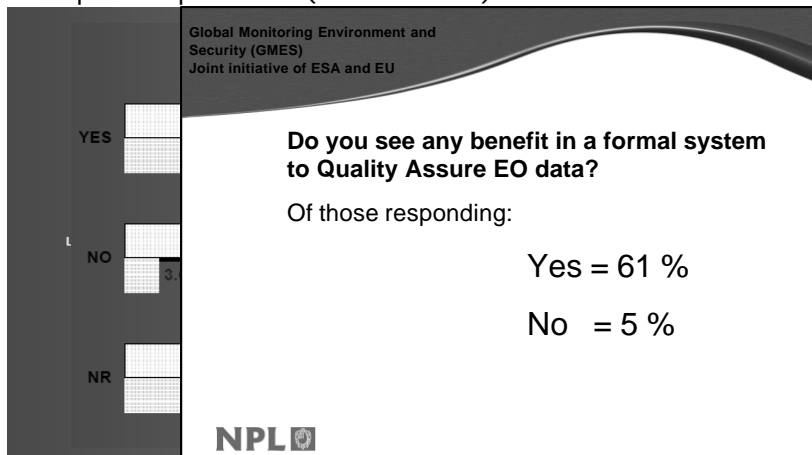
Global Monitoring Environment and Security (GMES)
Joint initiative of ESA and EU

YES

NO

3.

NR

Do you see any benefit in a formal system to Quality Assure EO data?

Of those responding:

Yes = 61 %

No = 5 %

NPL